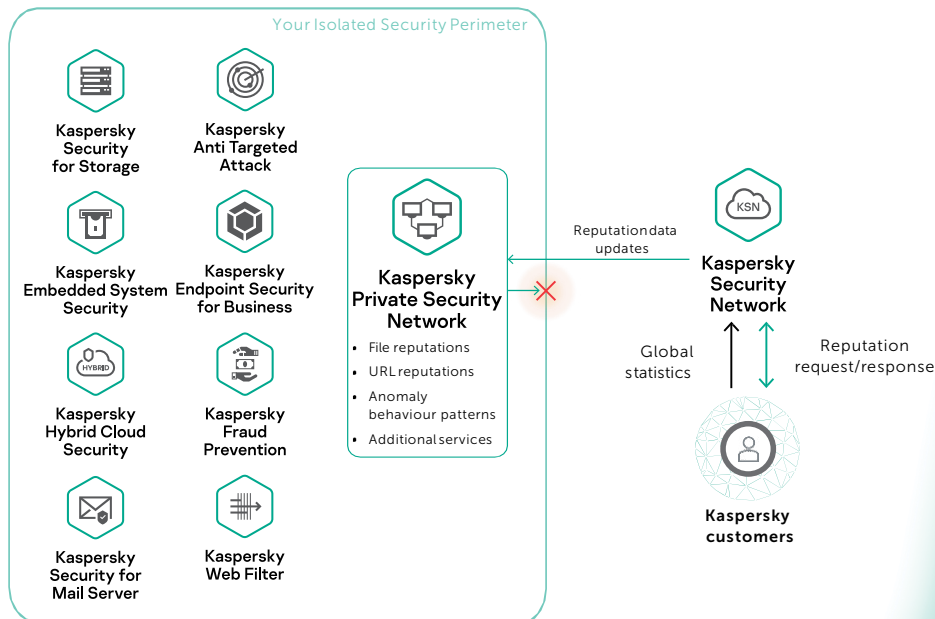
Your Isolated Security Perimeter

Kaspersky Security for Storage

Kaspersky Anti Targeted Attack

Kaspersky Embedded System Security

Kaspersky Endpoint Security for Business

HYBRID

Kaspersky Hybrid Cloud Security

Kaspersky Fraud Prevention

Kaspersky Security for Mail Server

Kaspersky Web Filter

Kaspersky Private Security Network

- File reputations
- URL reputations
- Anomaly behaviour patterns
- Additional services

Reputation data updates

KSN

Kaspersky Security Network

Global statistics

Reputation request/response

Kaspersky customers